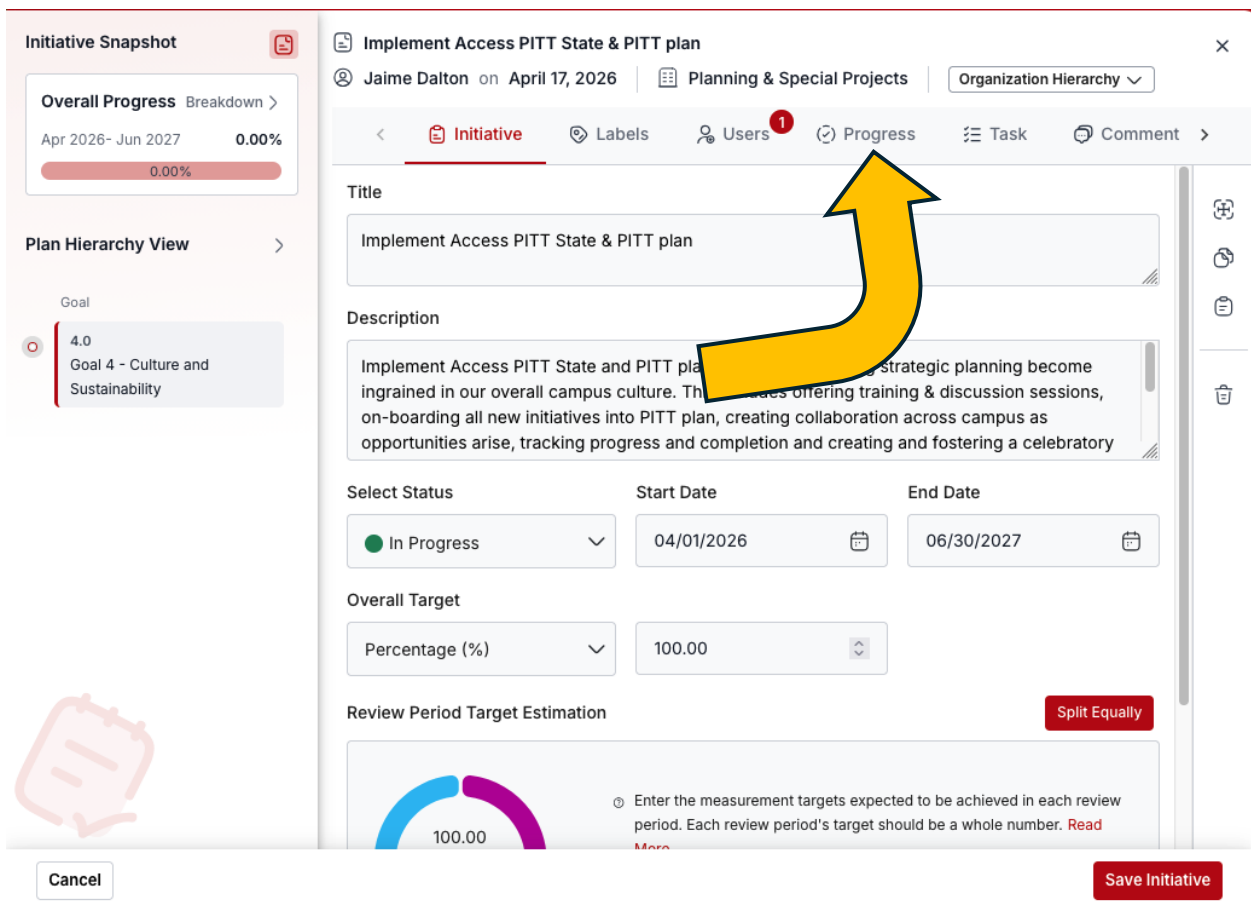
Initiative Snapshot

Overall Progress Breakdown >

Apr 2026- Jun 2027 0.00%

0.00%

Plan Hierarchy View >

Goal

4.0
Goal 4 - Culture and Sustainability

Implement Access PITT State & PITT plan

Jaime Dalton on April 17, 2026 | Planning & Special Projects | Organization Hierarchy

< Initiative Labels Users 1 Progress Task Comment >

Title

Implement Access PITT State & PITT plan

Description

Implement Access PITT State and PITT pla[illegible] strategic planning become ingrained in our overall campus culture. Th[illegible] offering training & discussion sessions, on-boarding all new initiatives into PITT plan, creating collaboration across campus as opportunities arise, tracking progress and completion and creating and fostering a celebratory

Select Status

In Progress

Start Date

04/01/2026

End Date

06/30/2027

Overall Target

Percentage (%)

100.00

Review Period Target Estimation

Split Equally

100.00

Enter the measurement targets expected to be achieved in each review period. Each review period's target should be a whole number. Read More

Cancel

Save Initiative